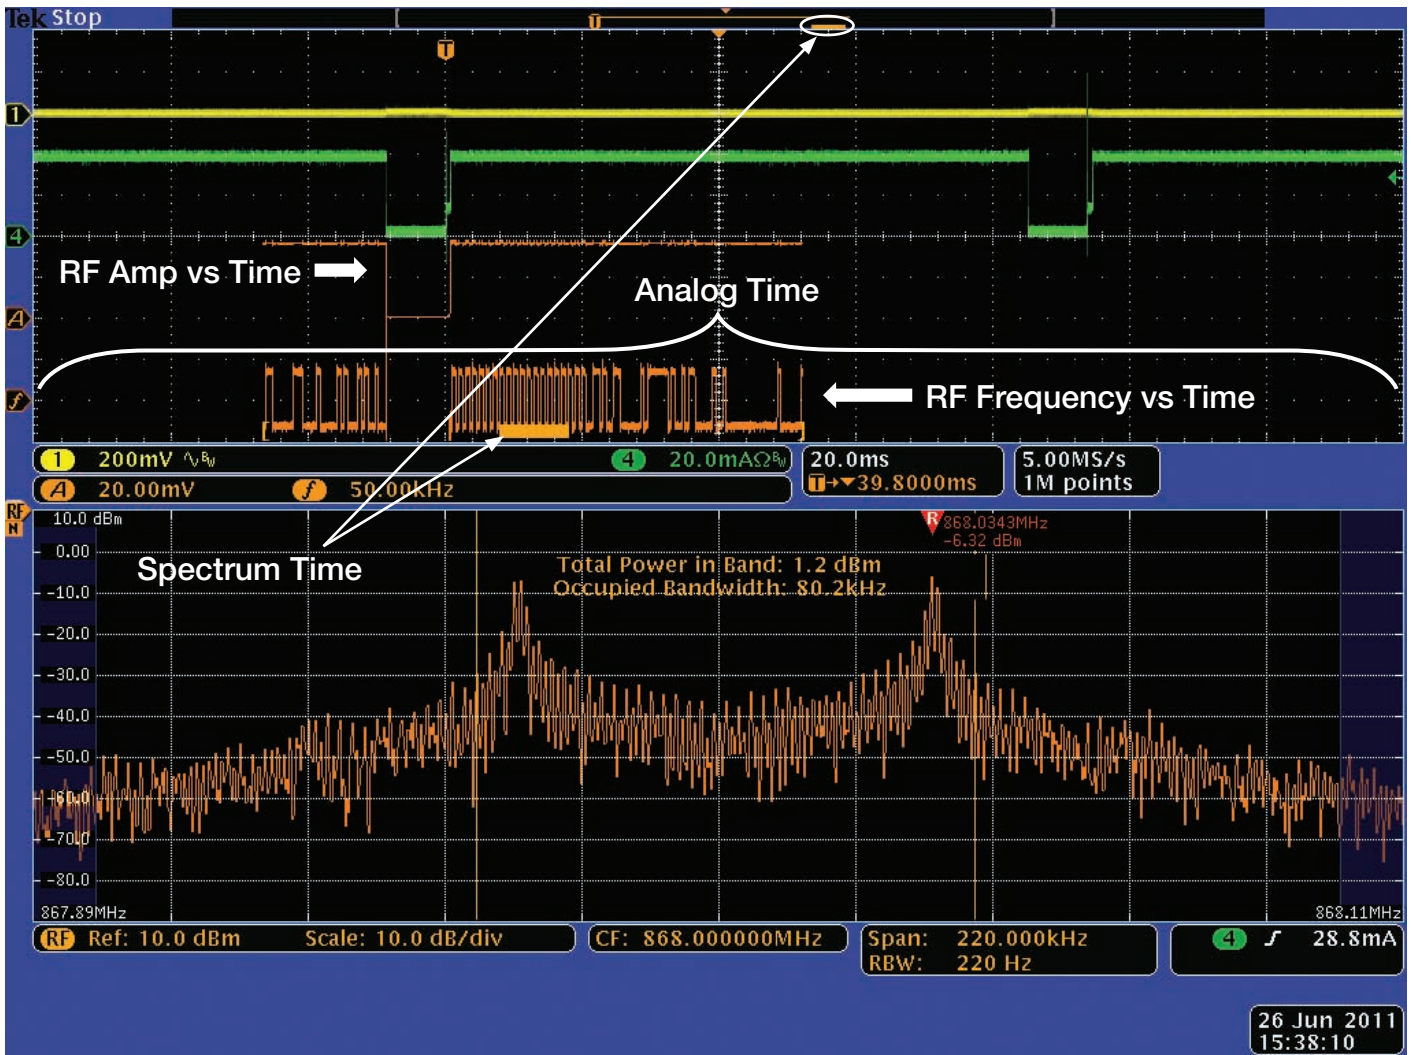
Tek Stop

T

T

1

4

A

f

RF Amp vs Time

Analog Time

RF Frequency vs Time

1 200mV $^{B_W}$

4 20.0mAΩ$^{B_W}$

20.0ms

5.00MS/s

A 20.00mV

f 50.00kHz

T→▼39.8000ms

1M points

RF N

10.0 dBm

0.00

-10.0

-20.0

-30.0

-40.0

-50.0

-60.0

-70.0

-80.0

Spectrum Time

Total Power in Band: 1.2 dBm
Occupied Bandwidth: 80.2kHz

R 868.0343MHz
-6.32 dBm

867.89MHz

868.11MHz

RF Ref: 10.0 dBm Scale: 10.0 dB/div

CF: 868.000000MHz

Span: 220.000kHz
RBW: 220 Hz

4 ʃ 28.8mA

26 Jun 2011
15:38:10